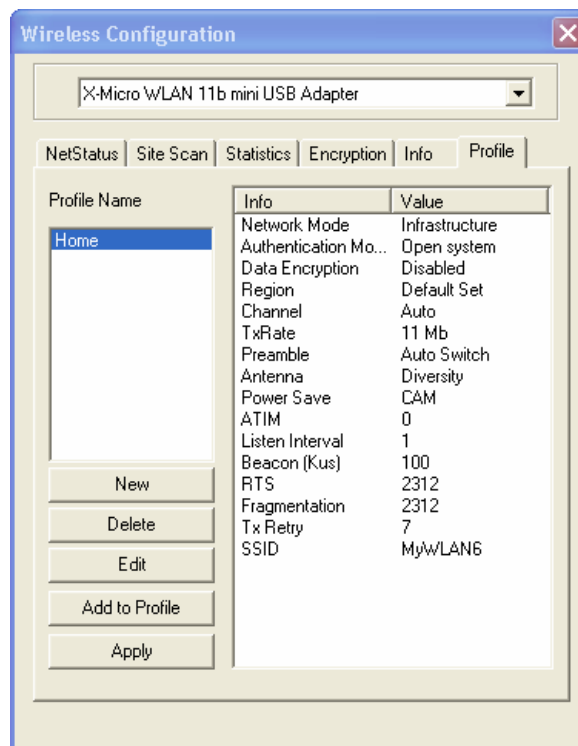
Wireless Configuration

X-Micro WLAN 11b mini USB Adapter

NetStatus | Site Scan | Statistics | Encryption | Info | Profile

Profile Name

Home

| Info | Value |
|---|---|
| Network Mode | Infrastructure |
| Authentication Mo... | Open system |
| Data Encryption | Disabled |
| Region | Default Set |
| Channel | Auto |
| TxRate | 11 Mb |
| Preamble | Auto Switch |
| Antenna | Diversity |
| Power Save | CAM |
| ATIM | 0 |
| Listen Interval | 1 |
| Beacon (Kus) | 100 |
| RTS | 2312 |
| Fragmentation | 2312 |
| Tx Retry | 7 |
| SSID | MyWLAN6 |

New

Delete

Edit

Add to Profile

Apply